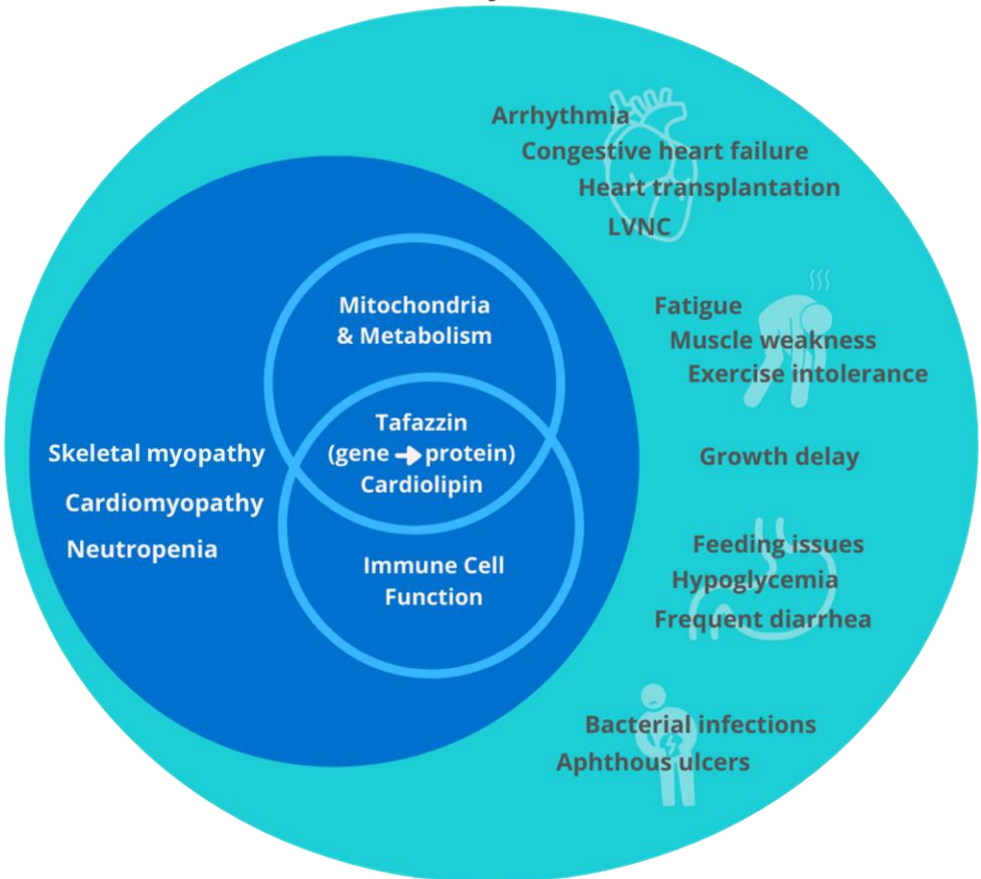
Arrhythmia
Congestive heart failure
Heart transplantation
LVNC

Fatigue
Muscle weakness
Exercise intolerance

Growth delay

Feeding issues
Hypoglycemia
Frequent diarrhea

Bacterial infections
Aphthous ulcers

Mitochondria & Metabolism

Tafazzin (gene → protein) Cardiolipin

Immune Cell Function

Skeletal myopathy
Cardiomyopathy
Neutropenia